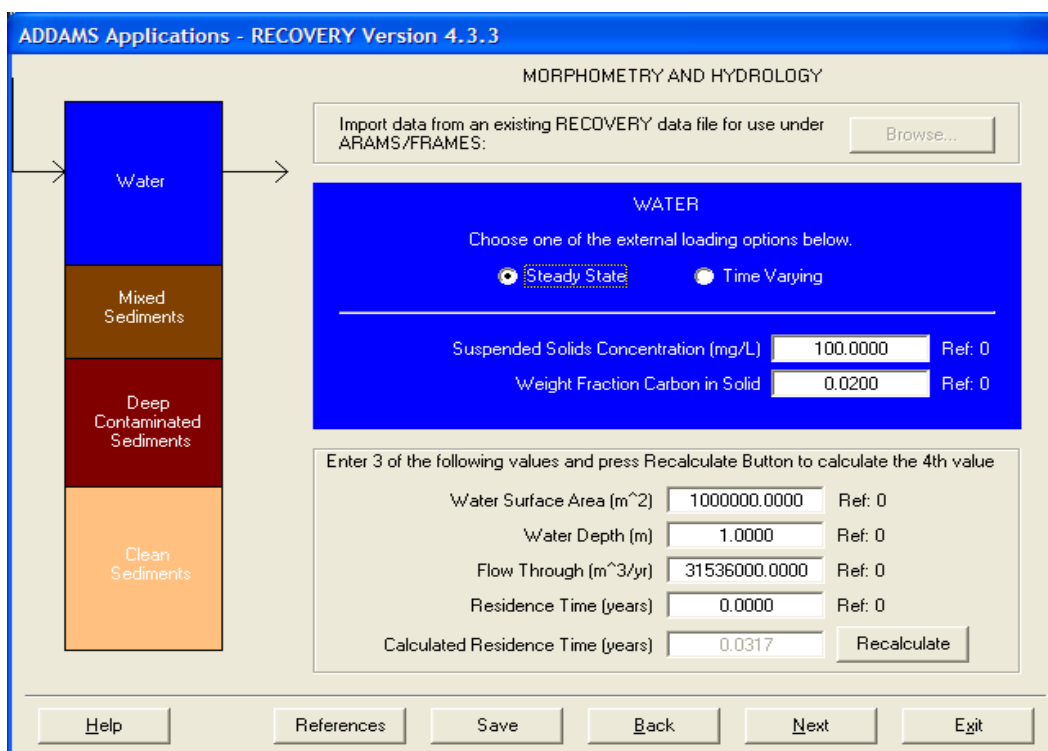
ADDAMS Applications - RECOVERY Version 4.3.3

MORPHOMETRY AND HYDROLOGY

Water

Mixed Sediments

Deep Contaminated Sediments

Clean Sediments

Import data from an existing RECOVERY data file for use under ARAMS/FRAMES:

Browse...

WATER

Choose one of the external loading options below.

Steady State

Time Varying

Suspended Solids Concentration (mg/L) 100.0000 Ref: 0

Weight Fraction Carbon in Solid 0.0200 Ref: 0

Enter 3 of the following values and press Recalculate Button to calculate the 4th value

Water Surface Area (m^2) 1000000.0000 Ref: 0

Water Depth (m) 1.0000 Ref: 0

Flow Through (m^3/yr) 31536000.0000 Ref: 0

Residence Time (years) 0.0000 Ref: 0

Calculated Residence Time (years) 0.0317

Recalculate

Help

References

Save

Back

Next

Exit